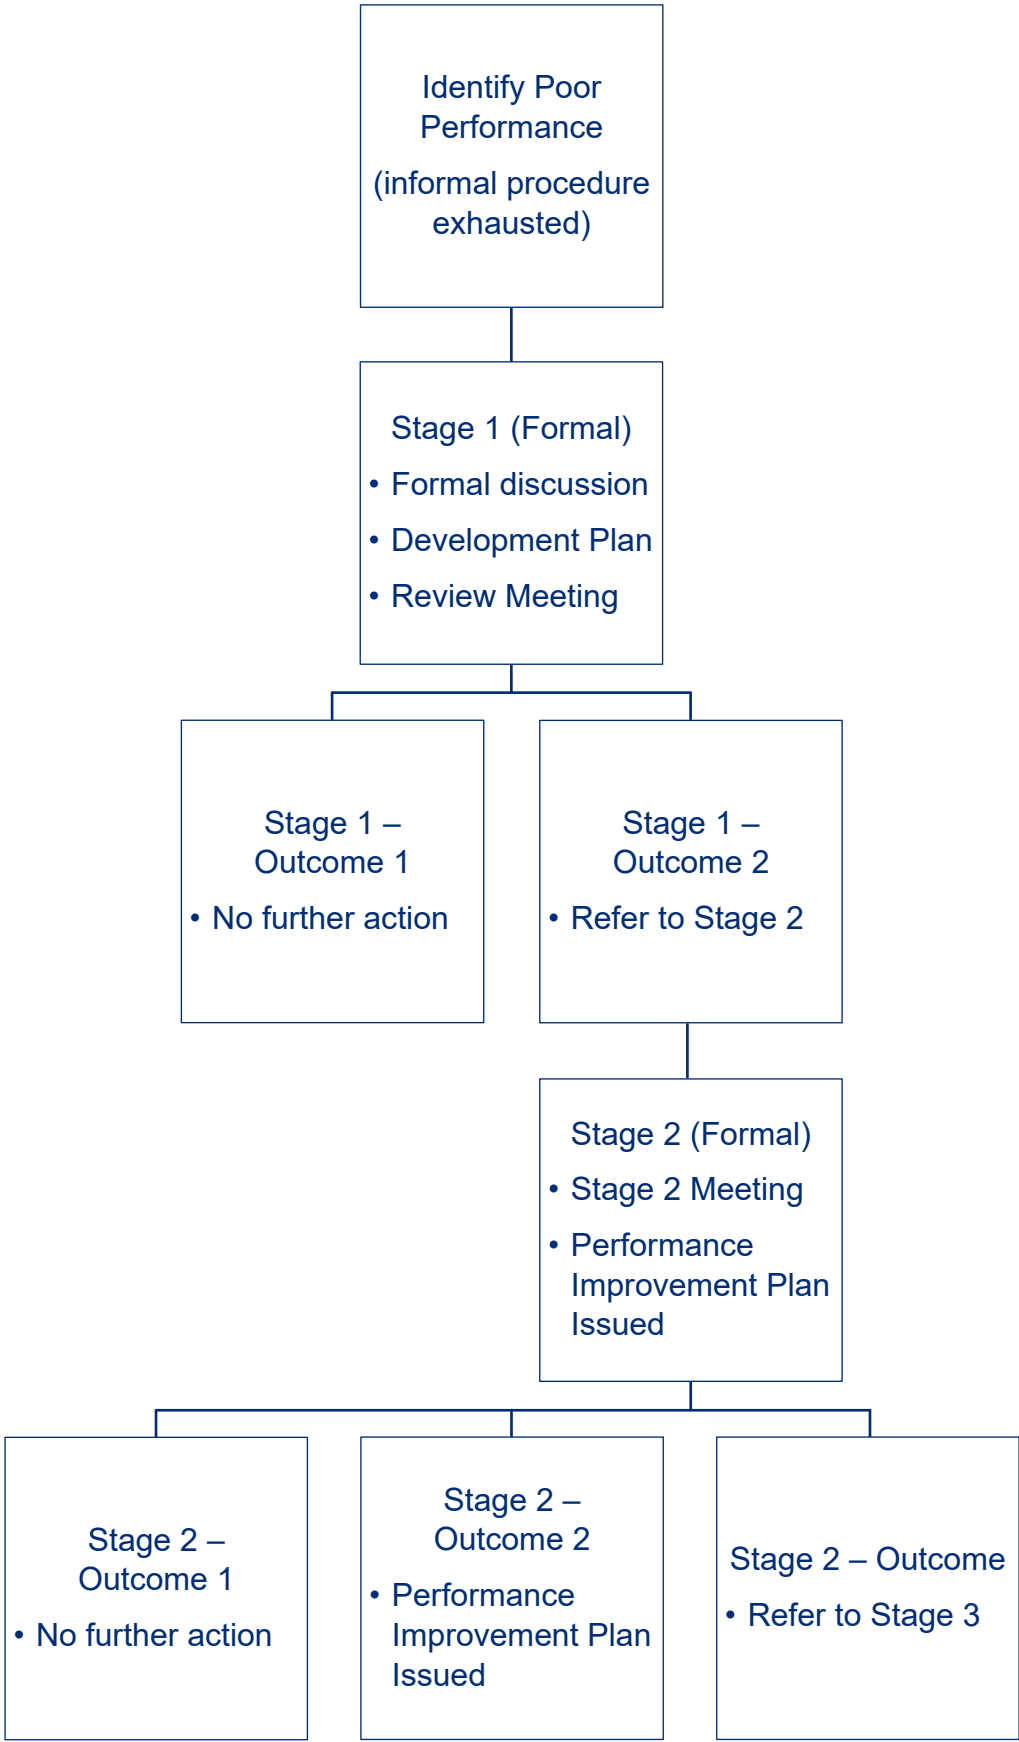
Identify Poor Performance

(informal procedure exhausted)

Stage 1 (Formal)

• Formal discussion

• Development Plan

• Review Meeting

Stage 1 – Outcome 1

• No further action

Stage 1 – Outcome 2

• Refer to Stage 2

Stage 2 (Formal)

• Stage 2 Meeting

• Performance Improvement Plan Issued

Stage 2 – Outcome 1

• No further action

Stage 2 – Outcome 2

• Performance Improvement Plan Issued

Stage 2 – Outcome

• Refer to Stage 3